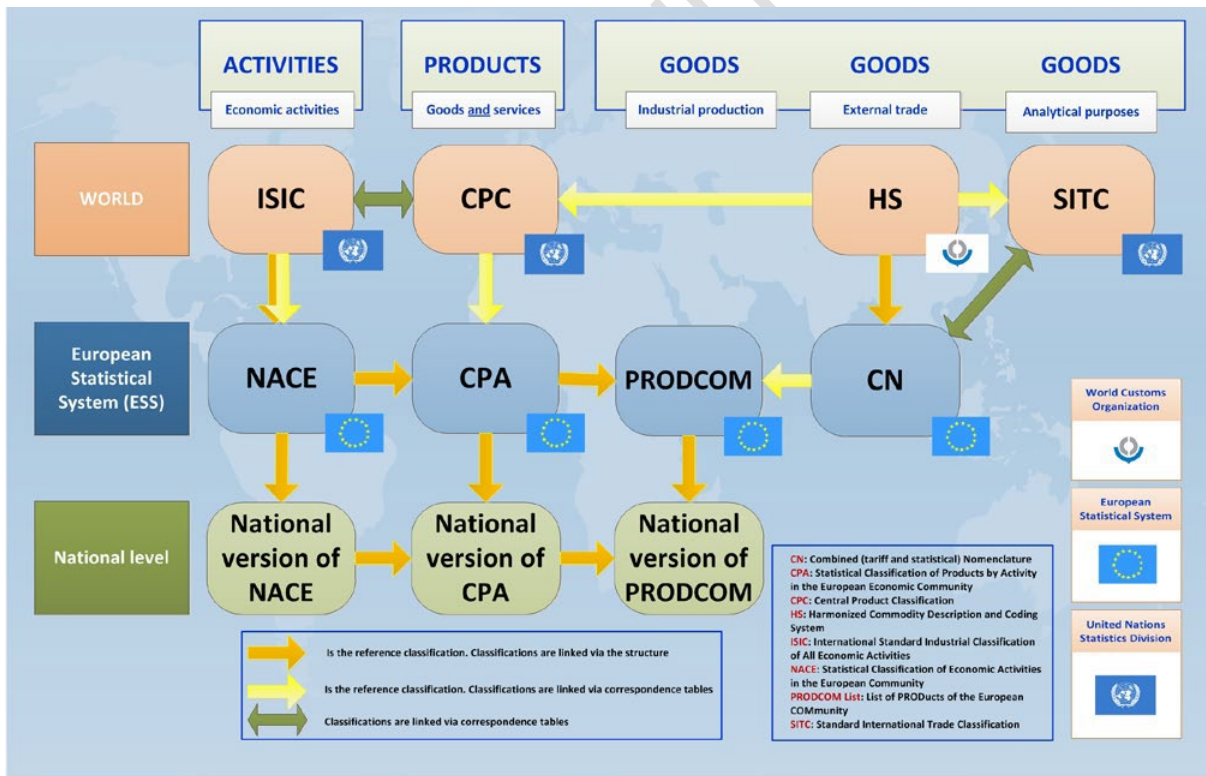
ACTIVITIES
Economic activities

PRODUCTS
Goods and services

GOODS
Industrial production

GOODS
External trade

GOODS
Analytical purposes

WORLD

ISIC

CPC

HS

SITC

European Statistical System (ESS)

NACE

CPA

PRODCOM

CN

National level

National version of NACE

National version of CPA

National version of PRODCOM

Is the reference classification. Classifications are linked via the structure

Is the reference classification. Classifications are linked via correspondence tables

Classifications are linked via correspondence tables

CN: Combined (tariff and statistical) Nomenclature
CPA: Statistical Classification of Products by Activity in the European Economic Community
CPC: Central Product Classification
HS: Harmonized Commodity Description and Coding System
ISIC: International Standard Industrial Classification of All Economic Activities
NACE: Statistical Classification of Economic Activities in the European Community
PRODCOM List: List of PRODucts of the European COMmunity
SITC: Standard International Trade Classification

World Customs Organization

European Statistical System

United Nations Statistics Division